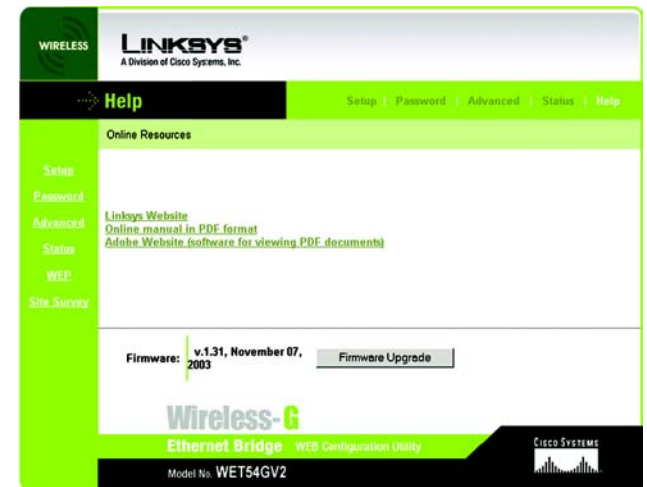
WIRELESS

LINKSYS®
A Division of Cisco Systems, Inc.

Help

Setup | Password | Advanced | Status | Help

Online Resources

Setup
Password
Advanced
Status
WEP
Site Survey

Linksys Website
Online manual in PDF format
Adobe Website (software for viewing PDF documents)

Firmware: v.1.31, November 07, 2003

Firmware Upgrade

Wireless-G
Ethernet Bridge WEB Configuration Utility

Model No. WET54GV2

CISCO SYSTEMS